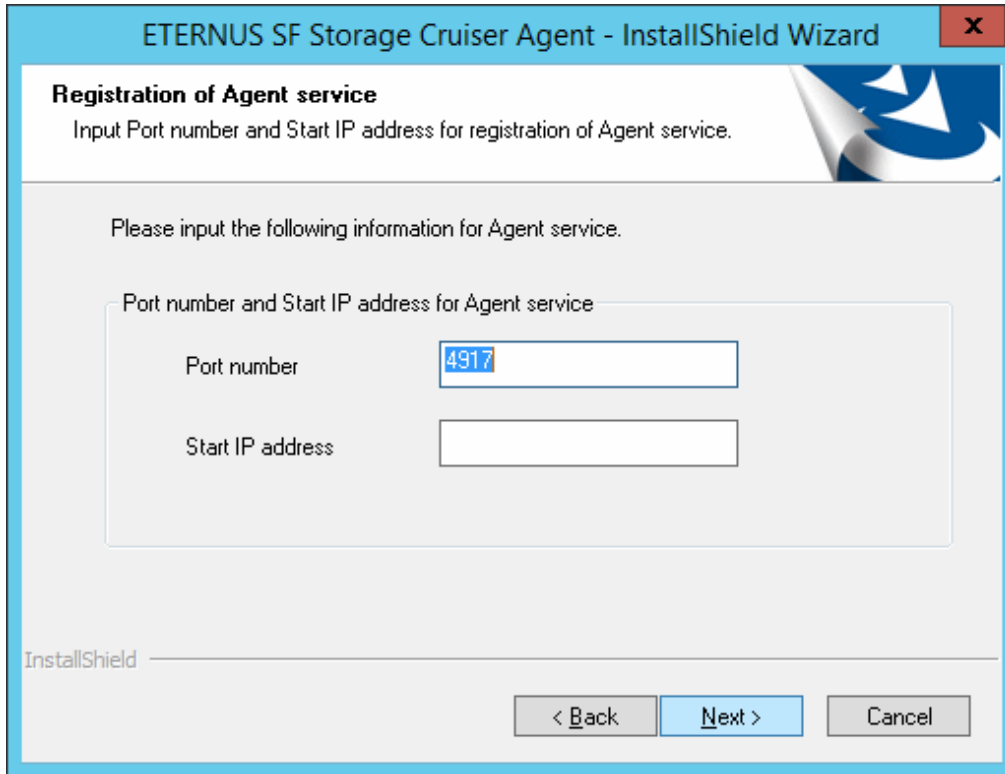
ETERNUS SF Storage Cruiser Agent - InstallShield Wizard

x

Registration of Agent service

Input Port number and Start IP address for registration of Agent service.

Please input the following information for Agent service.

Port number and Start IP address for Agent service

Port number

4917

Start IP address

InstallShield

< Back

Next >

Cancel